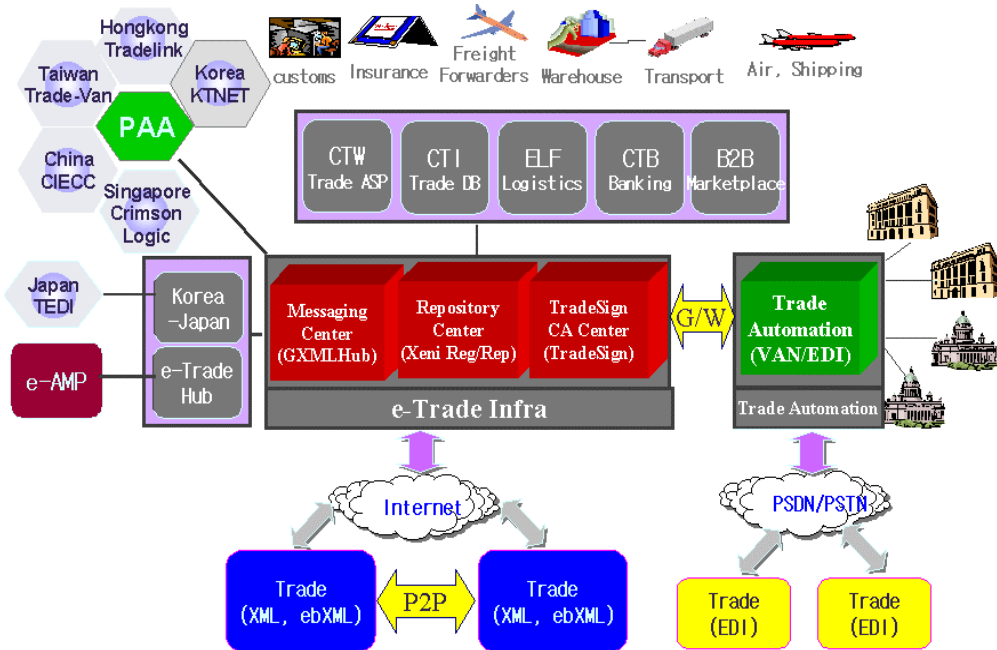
Hongkong Tradelink

Taiwan Trade-Van

Korea KTNET

PAA

China CIECC

Singapore Crimson Logic

customs

Insurance

Freight Forwarders

Warehouse

Transport

Air, Shipping

CTW Trade ASP

CTI Trade DB

ELF Logistics

CTB Banking

B2B Marketplace

Japan TEDI

Korea -Japan

e-AMP

e-Trade Hub

Messaging Center (GXMLHub)

Repository Center (Xeni Reg/Rep)

TradeSign CA Center (TradeSign)

G/W

Trade Automation (VAN/EDI)

e-Trade Infra

Trade Automation

Internet

PSDN/PSTN

Trade (XML, ebXML)

P2P

Trade (XML, ebXML)

Trade (EDI)

Trade (EDI)